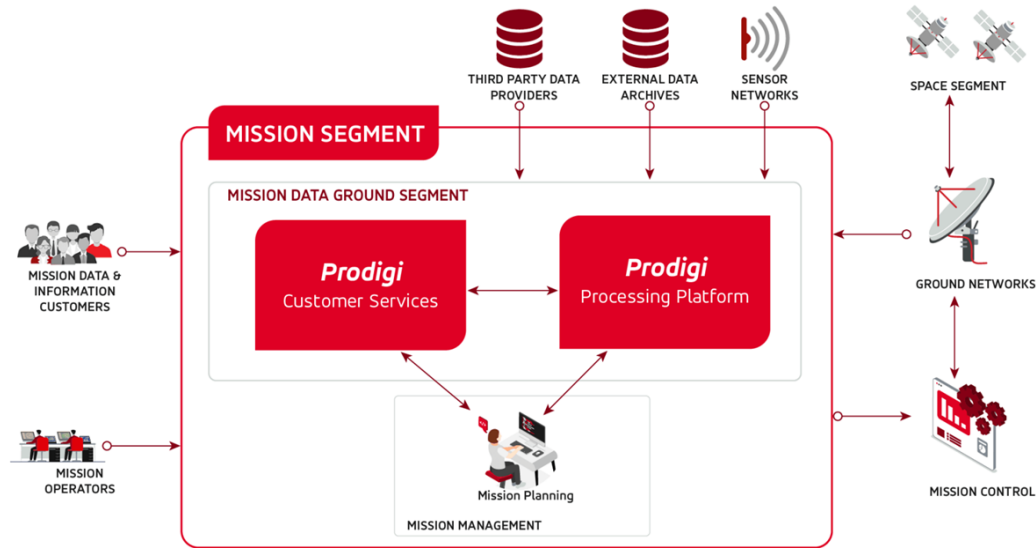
THIRD PARTY DATA PROVIDERS

EXTERNAL DATA ARCHIVES

SENSOR NETWORKS

SPACE SEGMENT

MISSION SEGMENT

MISSION DATA GROUND SEGMENT

MISSION DATA & INFORMATION CUSTOMERS

Prodigi
Customer Services

Prodigi
Processing Platform

GROUND NETWORKS

MISSION OPERATORS

Mission Planning

MISSION MANAGEMENT

MISSION CONTROL